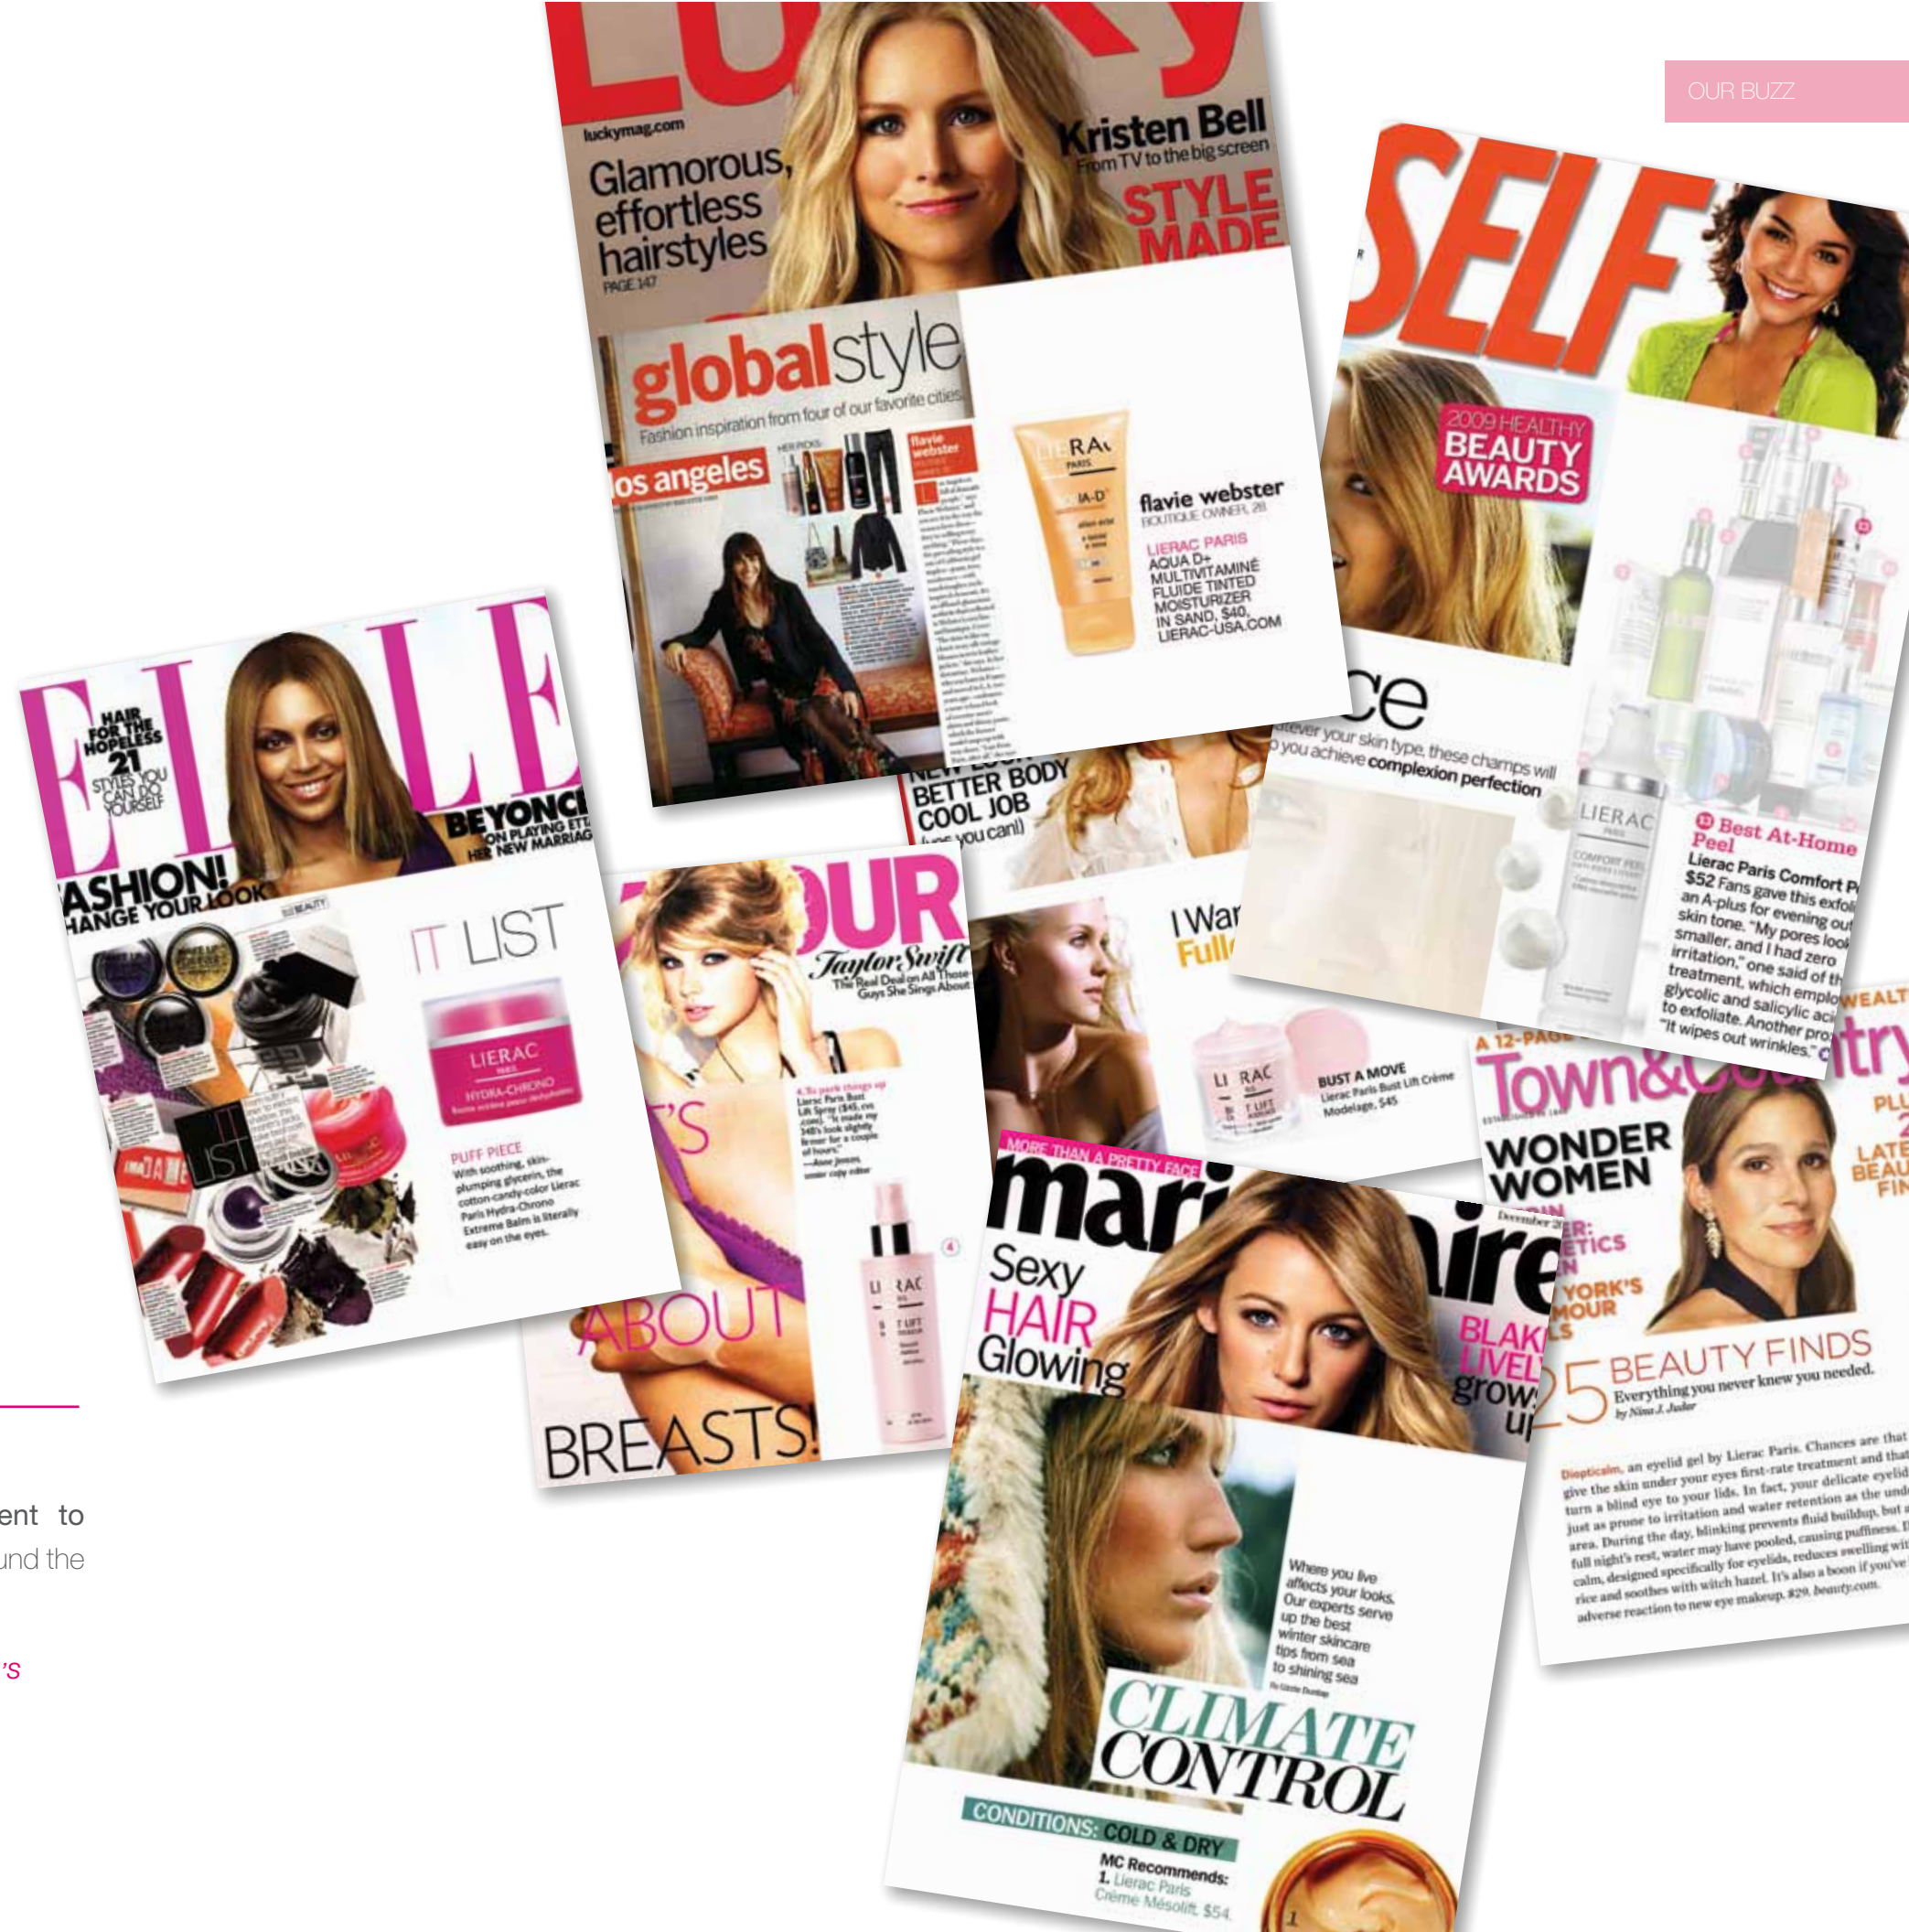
OUR BUZZ

luckymag.com
Glamorous, effortless hairstyles
PAGE 147
Kristen Bell
From TV to the big screen
STYLE MADE

globalstyle
Fashion inspiration from four of our favorite cities
los angeles
flavie webster
BOUTIQUE OWNER, 28
LIERAC PARIS
AQUA D+ MULTIVITAMINÉ FLUIDE TINTED MOISTURIZER IN SAND, $40, LIERAC-USA.COM

SELF
2009 HEALTHY BEAUTY AWARDS
ce
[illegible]ever your skin type, these champs will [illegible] you achieve complexion perfection
Best At-Home Peel
Lierac Paris Comfort P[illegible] $52 Fans gave this exfol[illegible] an A-plus for evening out skin tone. "My pores look smaller, and I had zero irritation," one said of th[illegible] treatment, which emplo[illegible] glycolic and salicylic aci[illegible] to exfoliate. Another pro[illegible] "It wipes out wrinkles."
LIERAC

ELLE
HAIR FOR THE HOPELESS 21 STYLES YOU CAN DO YOURSELF
BEYONCÉ ON PLAYING ETTA HER NEW MARRIAGE
FASHION! CHANGE YOUR LOOK
IT LIST
LIERAC PARIS HYDRA-CHRONO
PUFF PIECE
With soothing, skin-plumping glycerin, the cotton-candy-color Lierac Paris Hydra-Chrono Extreme Balm is literally easy on the eyes.

BETTER BODY COOL JOB
(yes you can!)
I Wa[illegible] Full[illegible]
BUST A MOVE
Lierac Paris Bust Lift Crème Modelage, $45

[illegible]OUR
Taylor Swift
The Real Deal on All Those Guys She Sings About
ABOUT BREASTS!
4. To perk things up
Lierac Paris Bust Lift Spray ($45, rue.com). "It made my 34B's look slightly firmer for a couple of hours."
—Anne Jones, senior copy editor

Town&Country
A 12-PAGE
WONDER WOMEN
25 BEAUTY FINDS
Everything you never knew you needed.
by Nina J. Judar
Diopticalm, an eyelid gel by Lierac Paris. Chances are that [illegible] give the skin under your eyes first-rate treatment and that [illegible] turn a blind eye to your lids. In fact, your delicate eyelid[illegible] just as prone to irritation and water retention as the und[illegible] area. During the day, blinking prevents fluid buildup, but a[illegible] full night's rest, water may have pooled, causing puffiness. D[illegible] calm, designed specifically for eyelids, reduces swelling wit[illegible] rice and soothes with witch hazel. It's also a boon if you've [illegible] adverse reaction to new eye makeup. $29, beauty.com

MORE THAN A PRETTY FACE
marie claire
Sexy HAIR Glowing
BLAKE LIVELY grows up
Where you live affects your looks. Our experts serve up the best winter skincare tips from sea to shining sea
CLIMATE CONTROL
CONDITIONS: COLD & DRY
MC Recommends:
1. Lierac Paris Crème Mésolift $54

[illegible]ent to
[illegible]und the
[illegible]'S